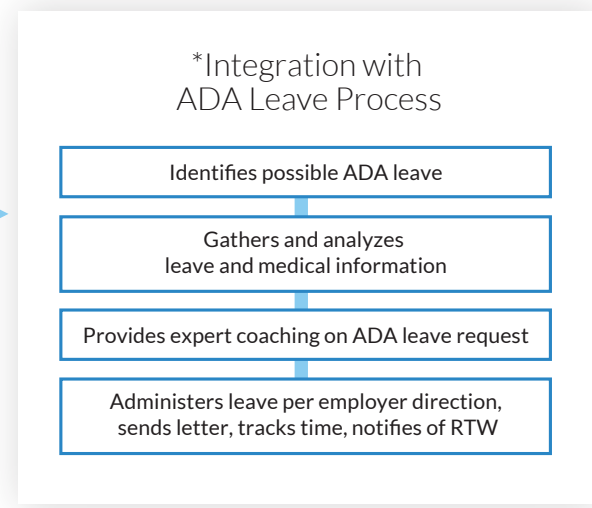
*Integration with ADA Leave Process

Identifies possible ADA leave

Gathers and analyzes leave and medical information

Provides expert coaching on ADA leave request

Administers leave per employer direction, sends letter, tracks time, notifies of RTW